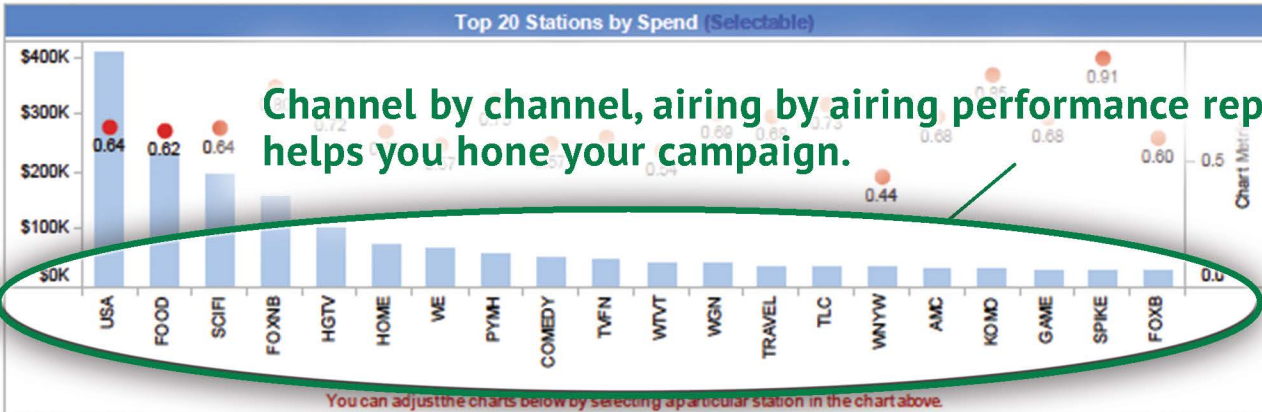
Top 20 Stations by Spend (Selectable)

$400K
$300K
$200K
$100K
$0K

Channel by channel, airing by airing performance rep
helps you hone your campaign.

0.64 0.62 0.64 0.72 0.69 0.54 0.68 0.68 0.91 0.60 0.44

0.5
0.0
Chart Metr

USA FOOD SCIFI FOXNB HGTV HOME WE PYMH COMEDY TVFN WTVT WGN TRAVEL TLC WNYW AMC KOMO GAME SPIKE FOXB

You can adjust the charts below by selecting a particular station in the chart above.